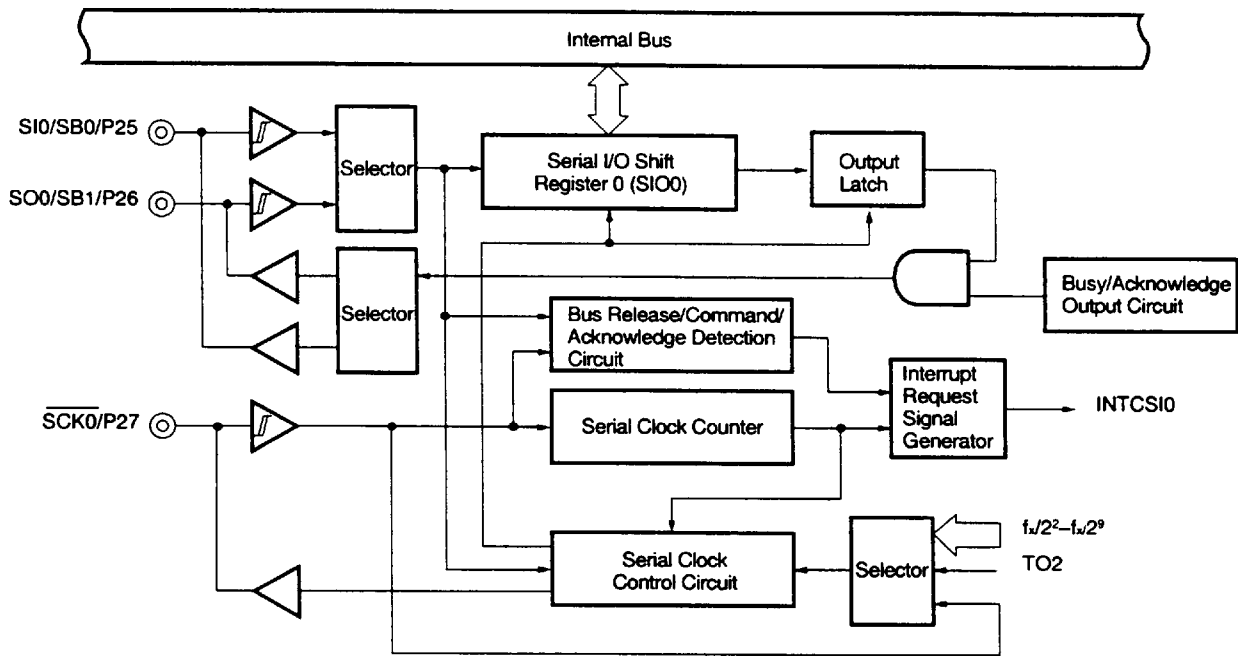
Internal Bus

SI0/SB0/P25

SO0/SB1/P26

Selector

Serial I/O Shift Register 0 (SIO0)

Output Latch

Selector

Busy/Acknowledge Output Circuit

Bus Release/Command/ Acknowledge Detection Circuit

Interrupt Request Signal Generator

INTCSI0

$\overline{SCK0}$/P27

Serial Clock Counter

$f_x/2^2–f_x/2^9$

TO2

Serial Clock Control Circuit

Selector